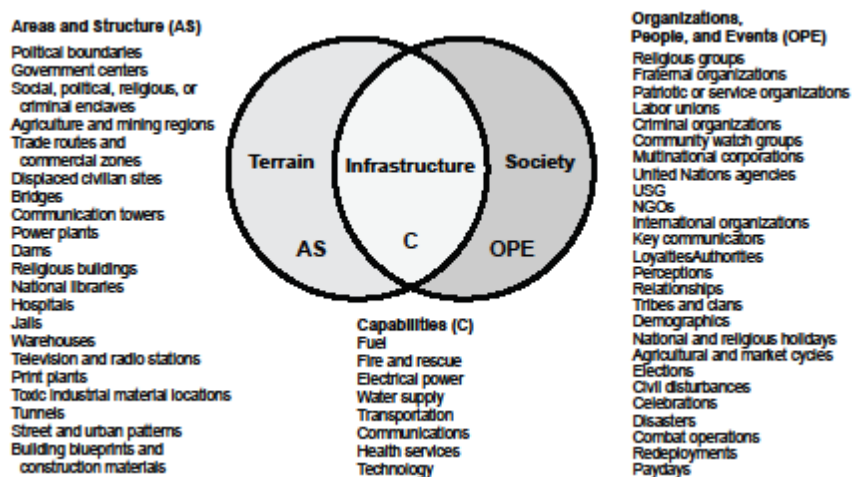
Areas and Structure (AS)
Political boundaries
Government centers
Social, political, religious, or criminal enclaves
Agriculture and mining regions
Trade routes and commercial zones
Displaced civilian sites
Bridges
Communication towers
Power plants
Dams
Religious buildings
National libraries
Hospitals
Jails
Warehouses
Television and radio stations
Print plants
Toxic industrial material locations
Tunnels
Street and urban patterns
Building blueprints and construction materials

Terrain
Infrastructure
Society
AS
C
OPE

Organizations, People, and Events (OPE)
Religious groups
Fraternal organizations
Patriotic or service organizations
Labor unions
Criminal organizations
Community watch groups
Multinational corporations
United Nations agencies
USG
NGOs
International organizations
Key communicators
LoyaltiesAuthorities
Perceptions
Relationships
Tribes and clans
Demographics
National and religious holidays
Agricultural and market cycles
Elections
Civil disturbances
Celebrations
Disasters
Combat operations
Redeployments
Paydays

Capabilities (C)
Fuel
Fire and rescue
Electrical power
Water supply
Transportation
Communications
Health services
Technology